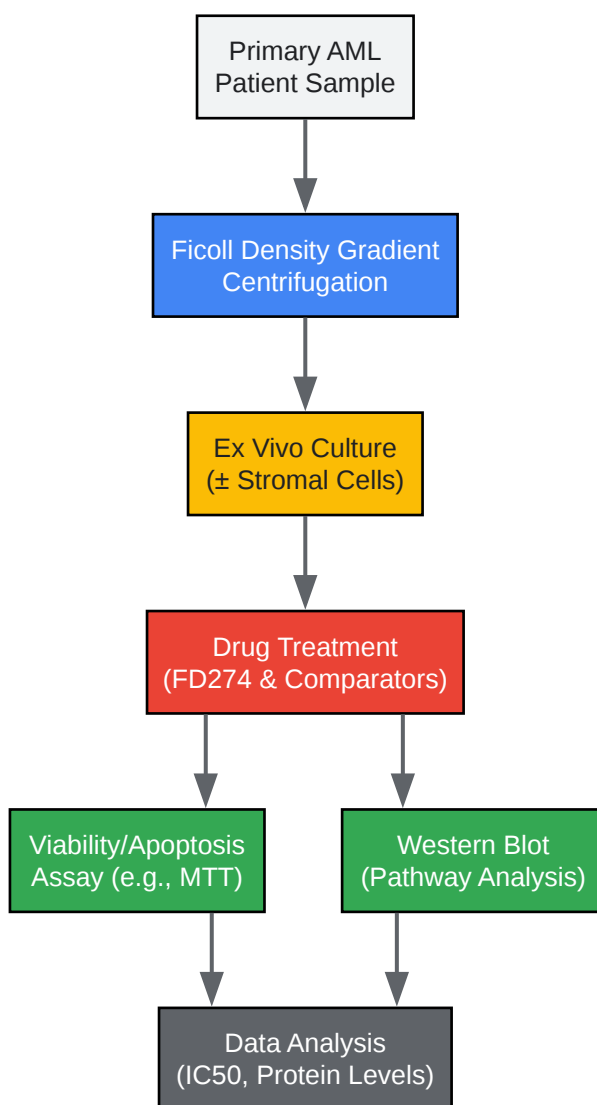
Primary AML Patient Sample

Ficoll Density Gradient Centrifugation

Ex Vivo Culture (± Stromal Cells)

Drug Treatment (FD274 & Comparators)

Viability/Apoptosis Assay (e.g., MTT)

Western Blot (Pathway Analysis)

Data Analysis (IC50, Protein Levels)